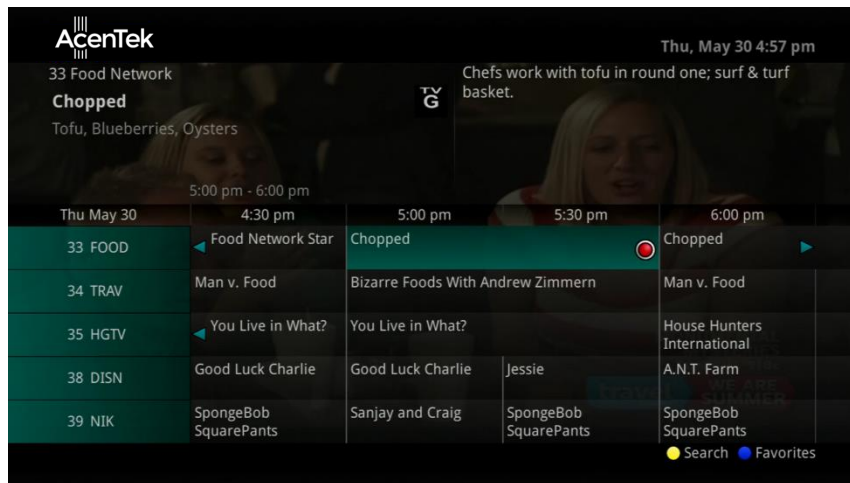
AcenTek

Thu, May 30 4:57 pm

33 Food Network

Chopped

Tofu, Blueberries, Oysters

TV G

Chefs work with tofu in round one; surf & turf basket.

5:00 pm - 6:00 pm

| Thu May 30 | 4:30 pm | 5:00 pm | 5:30 pm | 6:00 pm |
|---|---|---|---|---|
| 33 FOOD | Food Network Star | Chopped | | Chopped |
| 34 TRAV | Man v. Food | Bizarre Foods With Andrew Zimmern | | Man v. Food |
| 35 HGTV | You Live in What? | You Live in What? | | House Hunters International |
| 38 DISN | Good Luck Charlie | Good Luck Charlie | Jessie | A.N.T. Farm |
| 39 NIK | SpongeBob SquarePants | Sanjay and Craig | SpongeBob SquarePants | SpongeBob SquarePants |

Search Favorites